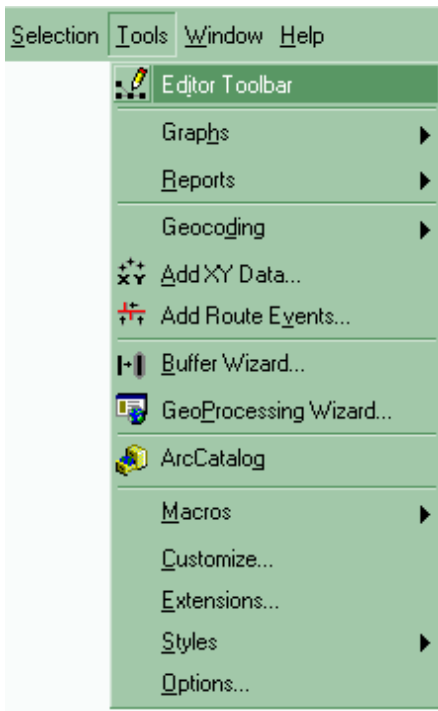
Selection Tools Window Help

Editor Toolbar

Graphs

Reports

Geocoding

Add XY Data...

Add Route Events...

Buffer Wizard...

GeoProcessing Wizard...

ArcCatalog

Macros

Customize...

Extensions...

Styles

Options...